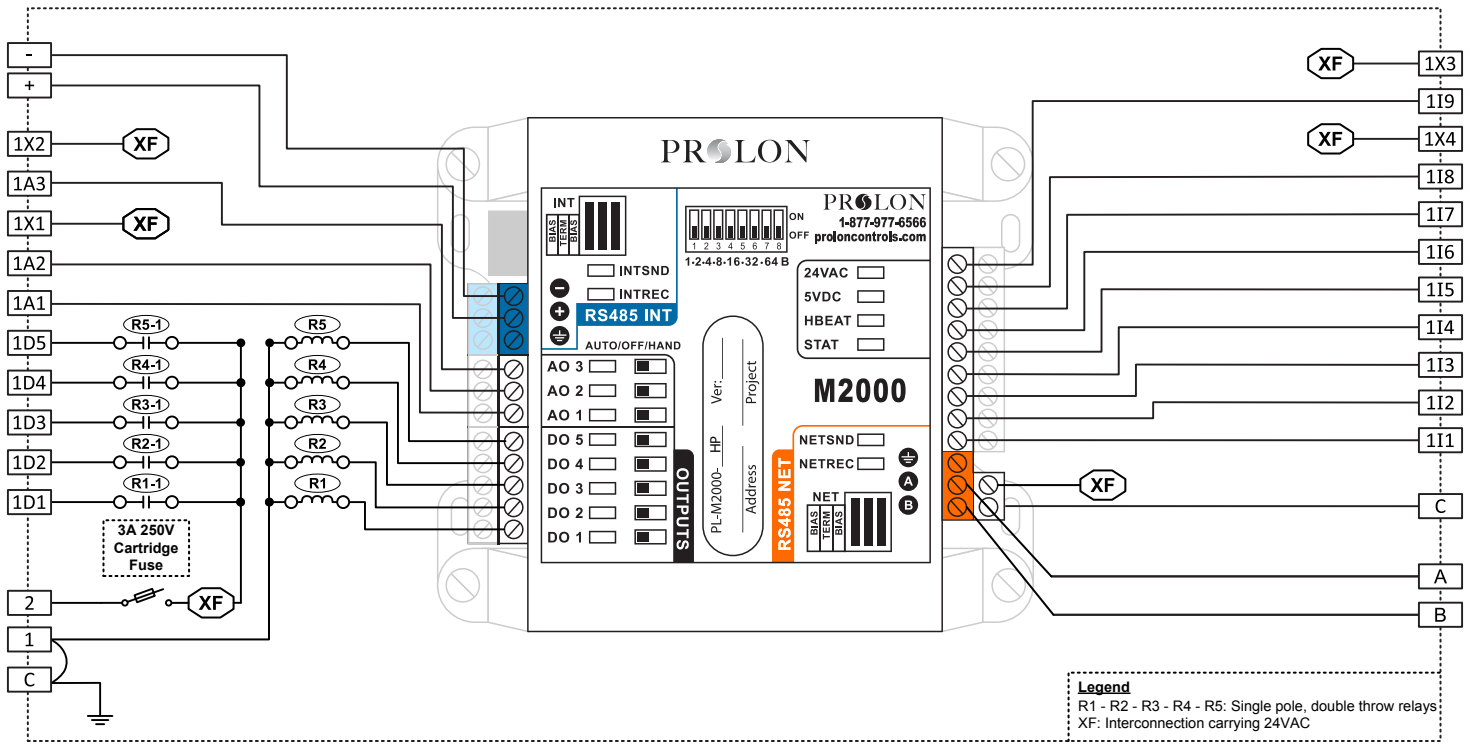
-
+
1X2
XF
1A3
1X1
XF
1A2
1A1
1D5
R5-1
R5
1D4
R4-1
R4
1D3
R3-1
R3
1D2
R2-1
R2
1D1
R1-1
R1
3A 250V Cartridge Fuse
2
XF
1
C

PROLON

INT
BIAS TERM BIAS
INTSND
INTREC
RS485 INT
AUTO/OFF/HAND
AO 3
AO 2
AO 1
DO 5
DO 4
DO 3
DO 2
DO 1
OUTPUTS

ON
OFF
1 2 3 4 5 6 7 8
1-2-4-8-16-32-64 B

PROLON
1-877-977-6566
proloncontrols.com

24VAC
5VDC
HBEAT
STAT

PL-M2000- HP
Ver:
Project
Address

M2000

NETSND
NETREC
A
B
RS485 NET
NET
BIAS TERM BIAS

XF
1X3
1I9
XF
1X4
1I8
1I7
1I6
1I5
1I4
1I3
1I2
1I1
XF
C
A
B

Legend
R1 - R2 - R3 - R4 - R5: Single pole, double throw relays
XF: Interconnection carrying 24VAC